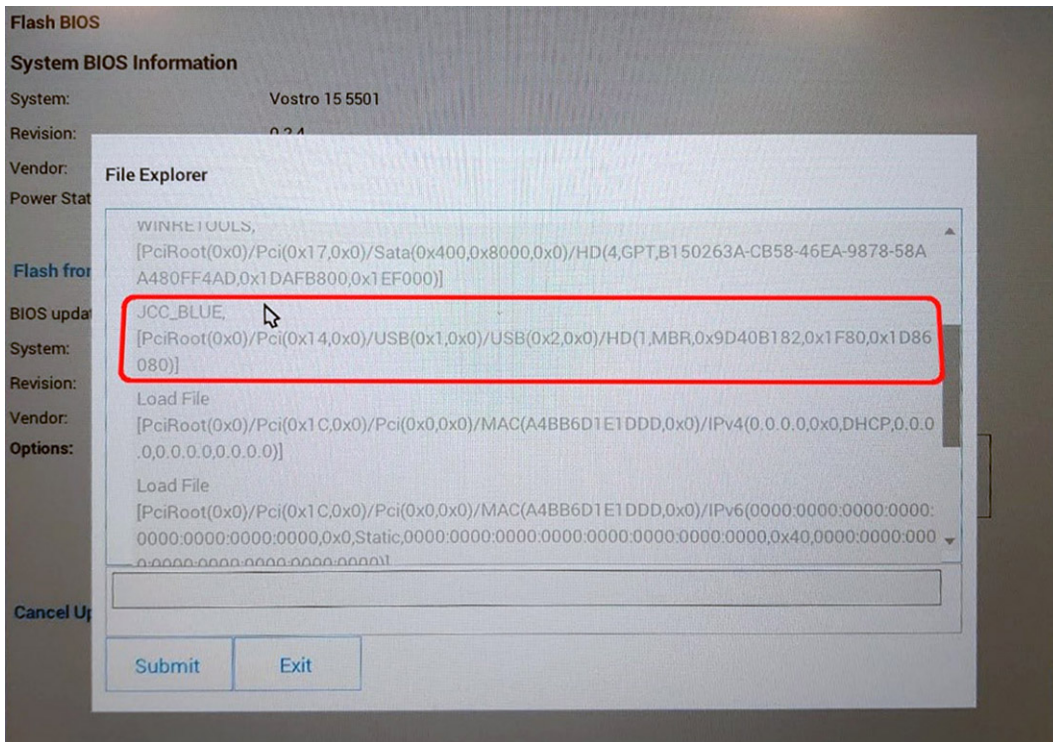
Flash BIOS

System BIOS Information

System: Vostro 15 5501

Revision: 0.2.4

Vendor:

Power Stat

Flash fro

BIOS upda

System:

Revision:

Vendor:

Options:

Cancel U

File Explorer

WINRETOOLS,
[PciRoot(0x0)/Pci(0x17,0x0)/Sata(0x400,0x8000,0x0)/HD(4,GPT,B150263A-CB58-46EA-9878-58AA480FF4AD,0x1DAFB800,0x1EF000)]

JCC_BLUE,
[PciRoot(0x0)/Pci(0x14,0x0)/USB(0x1,0x0)/USB(0x2,0x0)/HD(1,MBR,0x9D40B182,0x1F80,0x1D86080)]

Load File
[PciRoot(0x0)/Pci(0x1C,0x0)/Pci(0x0,0x0)/MAC(A4BB6D1E1DDD,0x0)/IPv4(0.0.0.0,0x0,DHCP,0.0.0.0,0.0.0.0,0.0.0.0)]

Load File
[PciRoot(0x0)/Pci(0x1C,0x0)/Pci(0x0,0x0)/MAC(A4BB6D1E1DDD,0x0)/IPv6(0000:0000:0000:0000:0000:0000:0000:0000,0x0,Static,0000:0000:0000:0000:0000:0000:0000:0000,0x40,0000:0000:0000:0000:0000:0000:0000:0000)]

Submit Exit